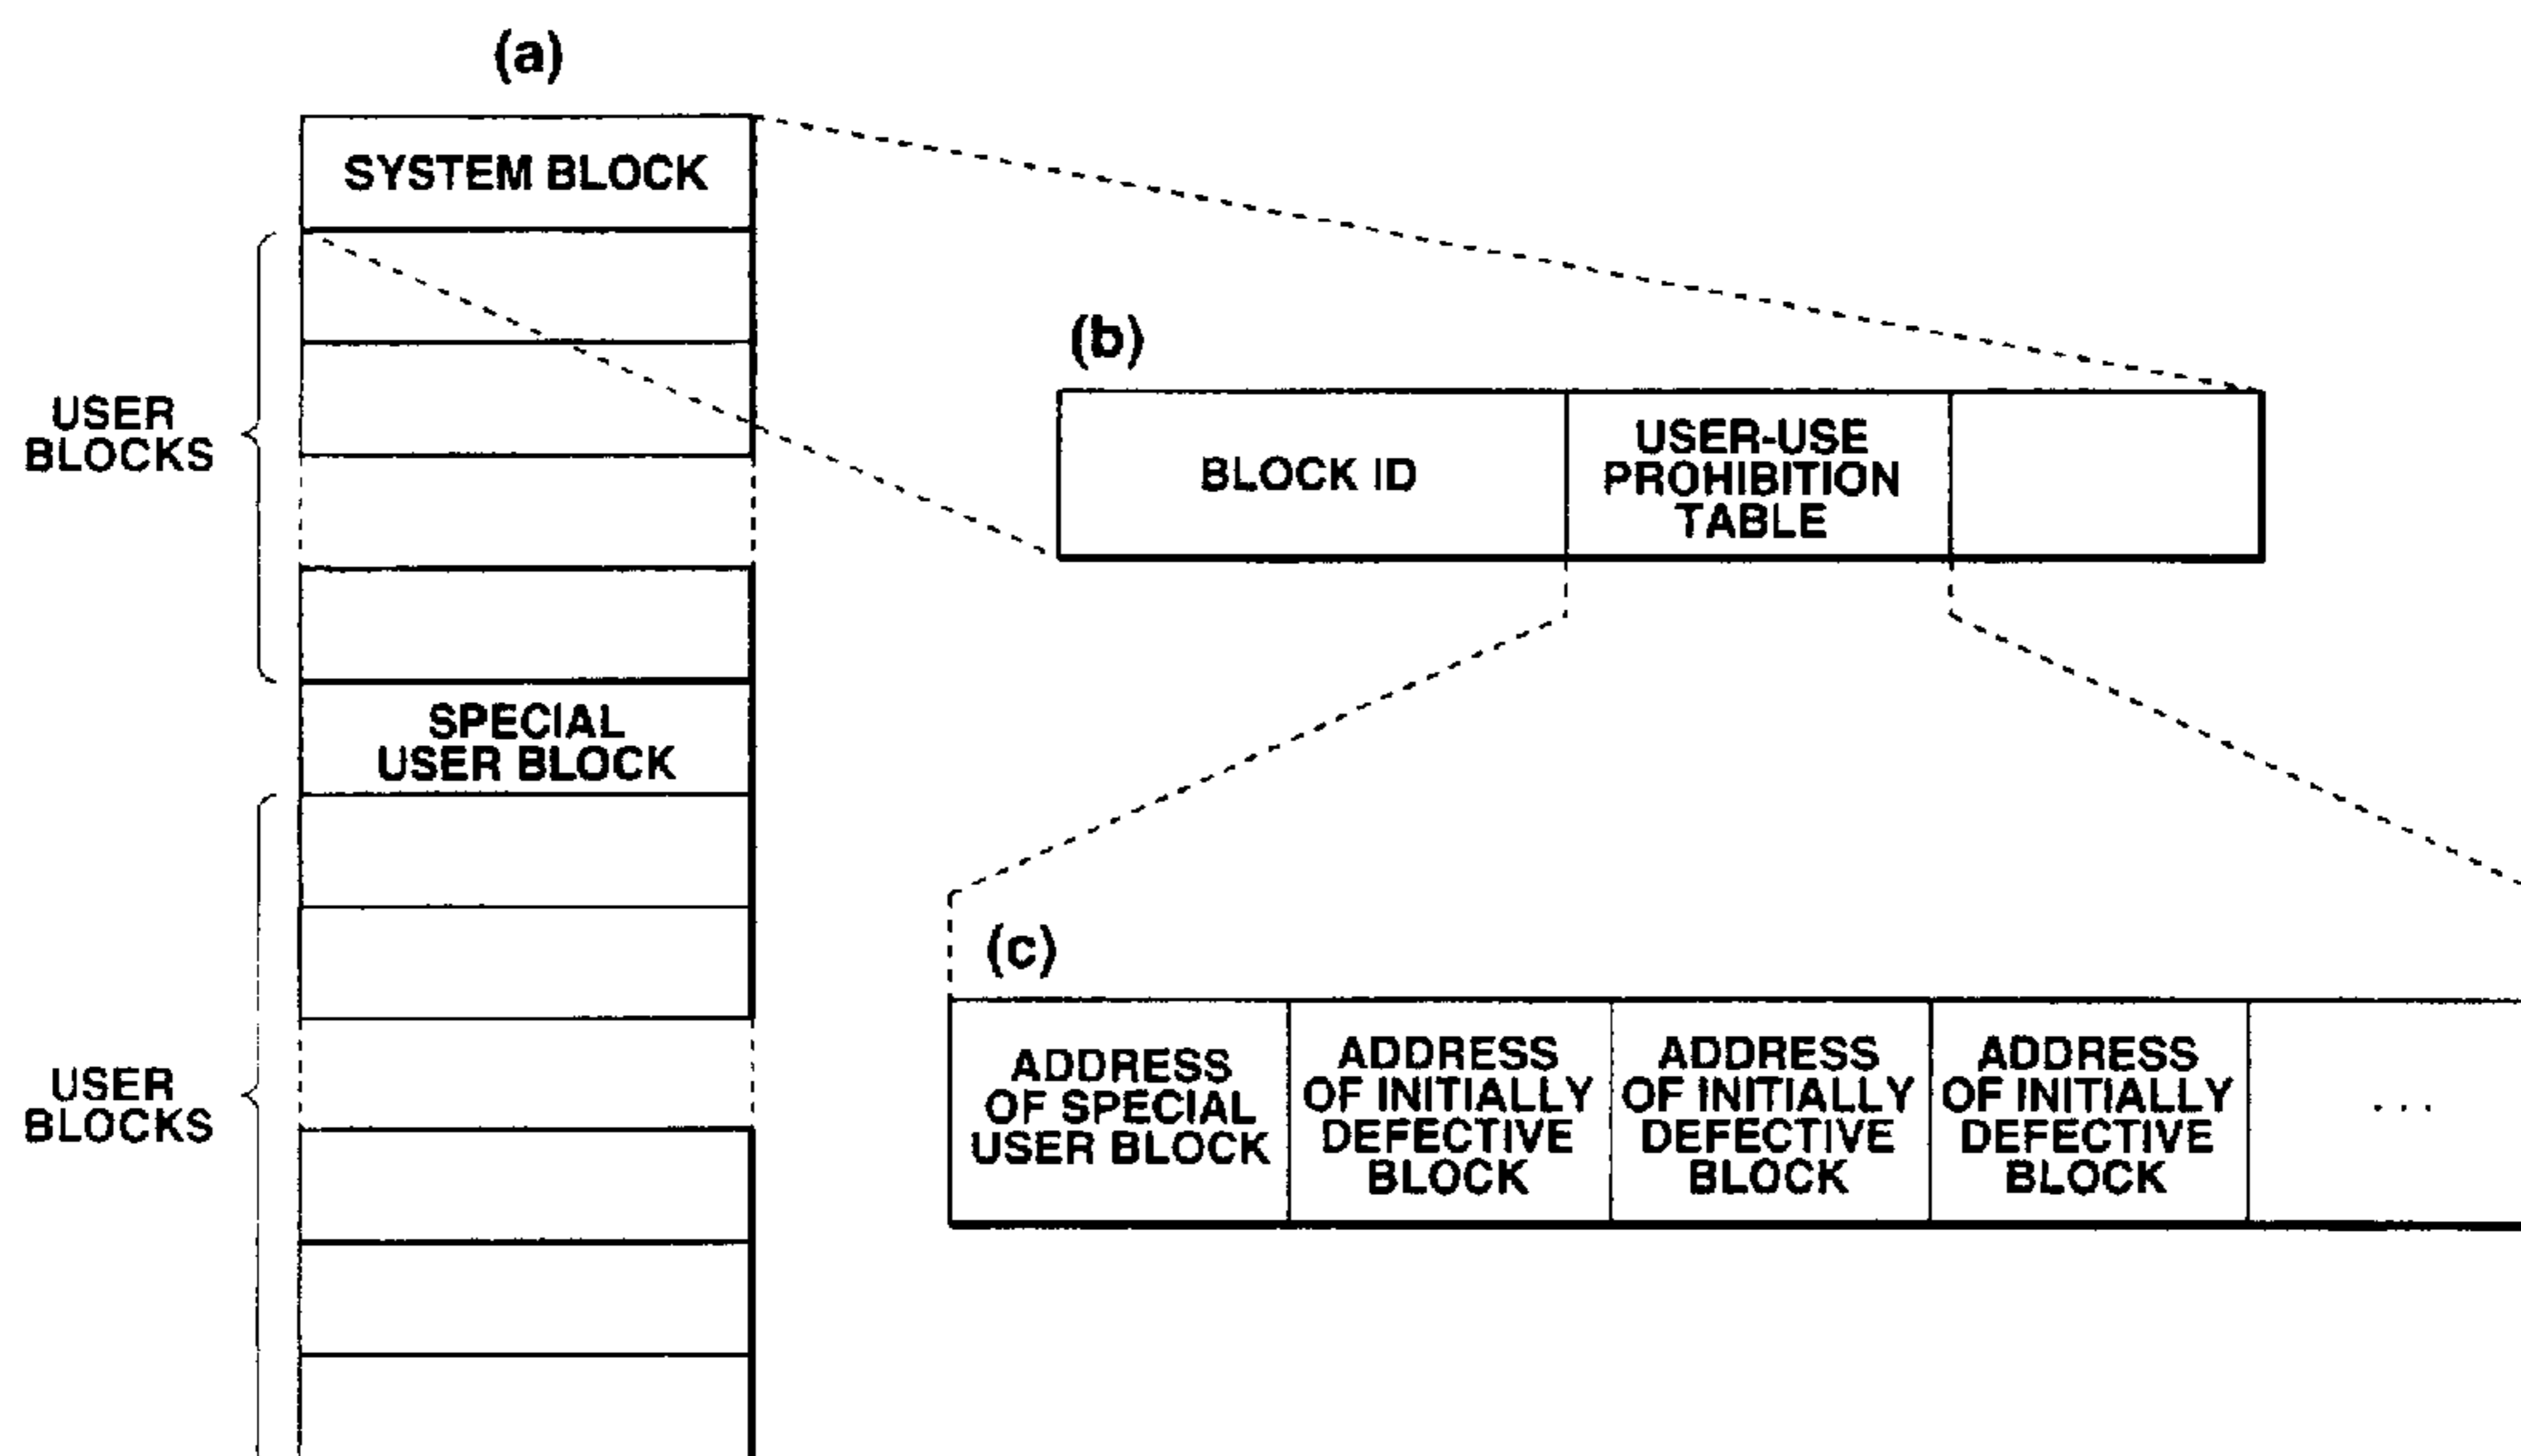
(a)

SYSTEM BLOCK

USER BLOCKS

SPECIAL USER BLOCK

USER BLOCKS

(b)

| BLOCK ID | USER-USE PROHIBITION TABLE | |
|---|---|---|

(c)

| ADDRESS OF SPECIAL USER BLOCK | ADDRESS OF INITIALLY DEFECTIVE BLOCK | ADDRESS OF INITIALLY DEFECTIVE BLOCK | ADDRESS OF INITIALLY DEFECTIVE BLOCK | ... |
|---|---|---|---|---|